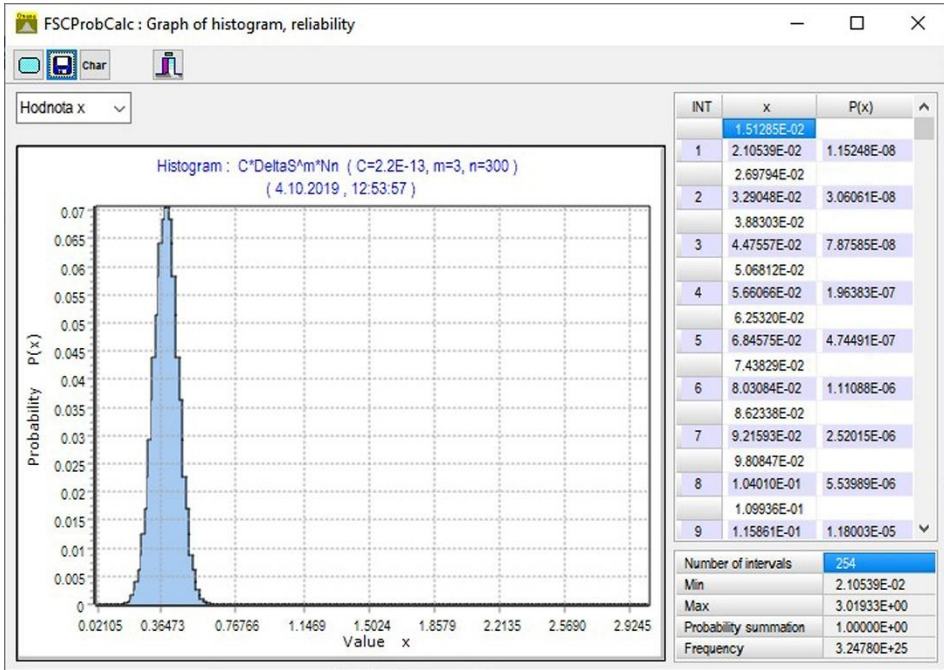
FSCProbCalc : Graph of histogram, reliability

Char

Hodnota x

Histogram : C*DeltaS^m*Nn ( C=2.2E-13, m=3, n=300 )
( 4.10.2019 , 12:53:57 )

0.07
0.065
0.06
0.055
0.05
0.045
0.04
0.035
0.03
0.025
0.02
0.015
0.01
0.005
0

Probability P(x)

0.02105 0.36473 0.76766 1.1469 1.5024 1.8579 2.2135 2.5690 2.9245
Value x

| INT | x | P(x) |
|---|---|---|
| | 1.51285E-02 | |
| 1 | 2.10539E-02 | 1.15248E-08 |
| | 2.69794E-02 | |
| 2 | 3.29048E-02 | 3.06061E-08 |
| | 3.88303E-02 | |
| 3 | 4.47557E-02 | 7.87585E-08 |
| | 5.06812E-02 | |
| 4 | 5.66066E-02 | 1.96383E-07 |
| | 6.25320E-02 | |
| 5 | 6.84575E-02 | 4.74491E-07 |
| | 7.43829E-02 | |
| 6 | 8.03084E-02 | 1.11088E-06 |
| | 8.62338E-02 | |
| 7 | 9.21593E-02 | 2.52015E-06 |
| | 9.80847E-02 | |
| 8 | 1.04010E-01 | 5.53989E-06 |
| | 1.09936E-01 | |
| 9 | 1.15861E-01 | 1.18003E-05 |

| | |
|---|---|
| Number of intervals | 254 |
| Min | 2.10539E-02 |
| Max | 3.01933E+00 |
| Probability summation | 1.00000E+00 |
| Frequency | 3.24780E+25 |